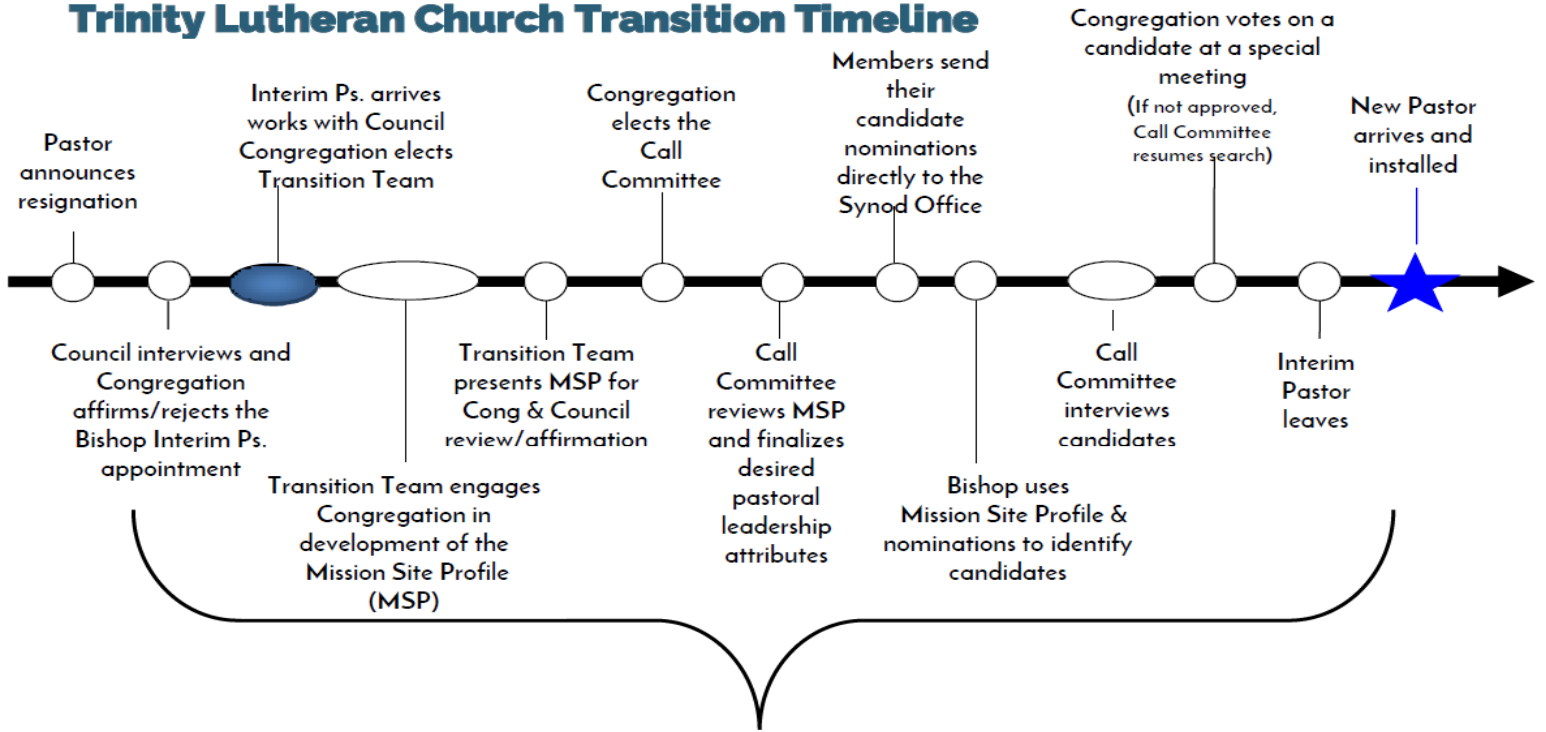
Trinity Lutheran Church Transition Timeline

Pastor announces resignation

Interim Ps. arrives works with Council Congregation elects Transition Team

Congregation elects the Call Committee

Members send their candidate nominations directly to the Synod Office

Congregation votes on a candidate at a special meeting (If not approved, Call Committee resumes search)

New Pastor arrives and installed

Council interviews and Congregation affirms/rejects the Bishop Interim Ps. appointment

Transition Team engages Congregation in development of the Mission Site Profile (MSP)

Transition Team presents MSP for Cong & Council review/affirmation

Call Committee reviews MSP and finalizes desired pastoral leadership attributes

Bishop uses Mission Site Profile & nominations to identify candidates

Call Committee interviews candidates

Interim Pastor leaves